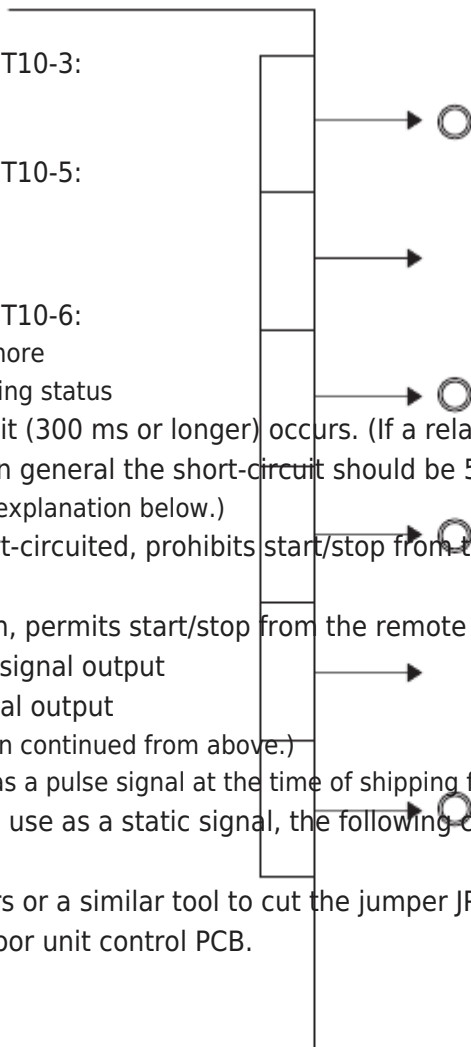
T10-3:

T10-5:

T10-6:
nore
ing status
it (300 ms or longer) occurs. (If a rela
n general the short-circuit should be 5
explanation below.)
t-circuited, prohibits start/stop from t
n, permits start/stop from the remote
signal output
al output
n continued from above.)
s a pulse signal at the time of shipping f
use as a static signal, the following c
rs or a similar tool to cut the jumper JF
oor unit control PCB.